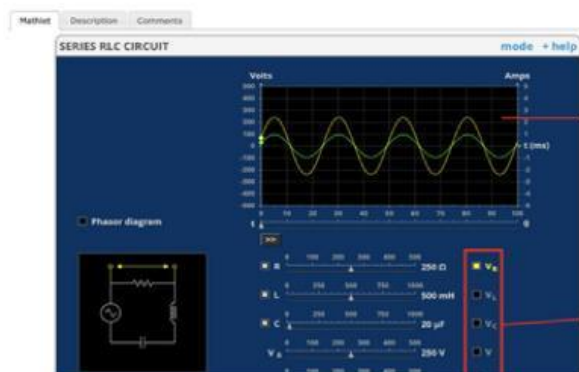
Mathlet Description Comments

SERIES RLC CIRCUIT

mode + help

Volts

Amps

300
250
200
150
100
50
0
-50
-100
-150
-200
-250
-300

5
4
3
2
1
0
-1
-2
-3
-4
-5

t (ms)

0 10 20 30 40 50 60 70 80 90 100

t

0

>>

Phasor diagram

R 0 100 200 300 400 500 250 Ω

L 0 250 500 750 1000 500 mH

C 0 250 500 750 1000 20 µF

$V_0$ 0 100 200 300 400 500 250 V

$V_R$

$V_L$

$V_C$

V